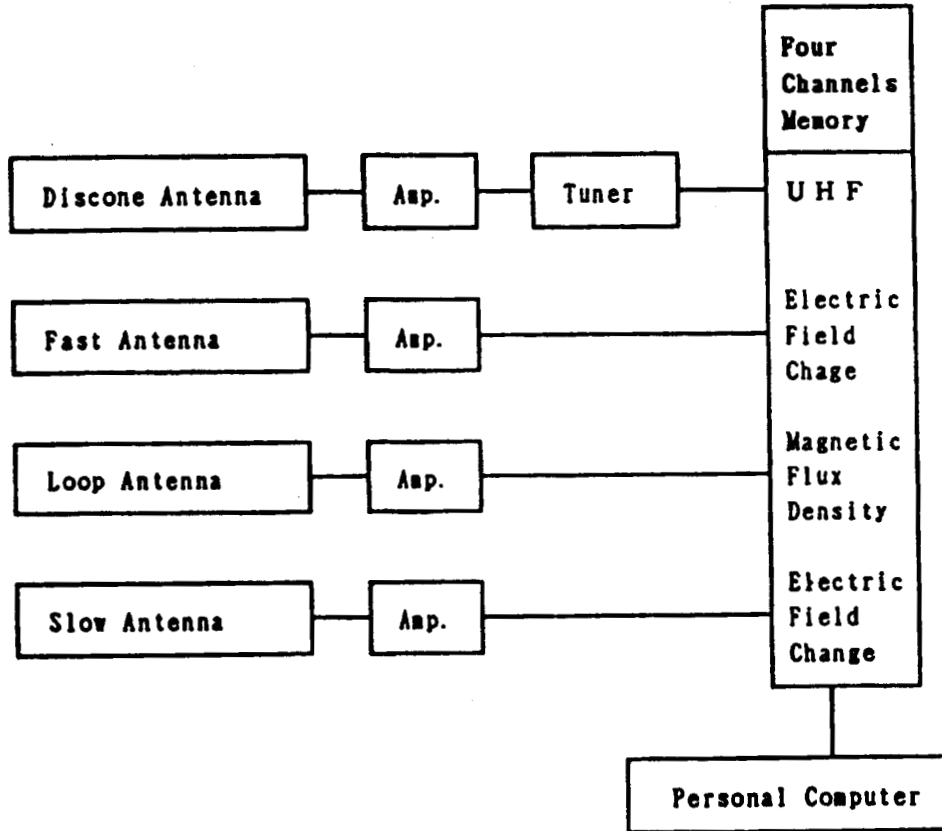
Four Channels Memory

Discone Antenna

Amp.

Tuner

U H F

Fast Antenna

Amp.

Electric Field Chage

Loop Antenna

Amp.

Magnetic Flux Density

Slow Antenna

Amp.

Electric Field Change

Personal Computer